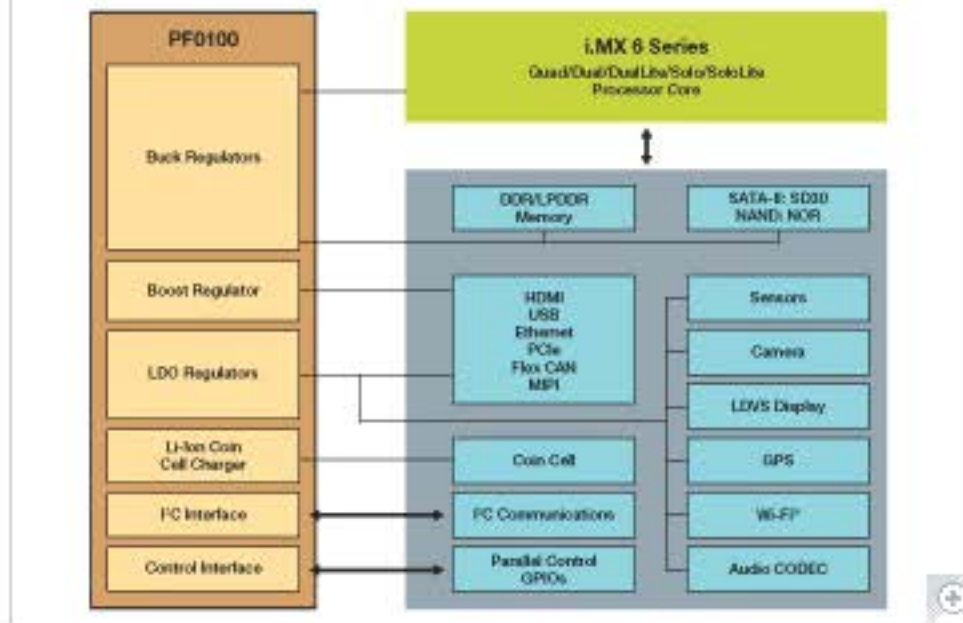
PF0100

Buck Regulators

Boost Regulator

LDO Regulators

Li-Ion Coin Cell Charger

I²C Interface

Control Interface

i.MX 6 Series

Quad/Dual/DualLite/Solo/SoloLite Processor Core

DDR/LPDDR Memory

SATA-II; SD30 NAND; NOR

HDMI
USB
Ethernet
PCIe
Flex CAN
MIPI

Coin Cell

I²C Communications

Parallel Control GPIOs

Sensors

Camera

LDVS Display

GPS

Wi-Fi®

Audio CODEC